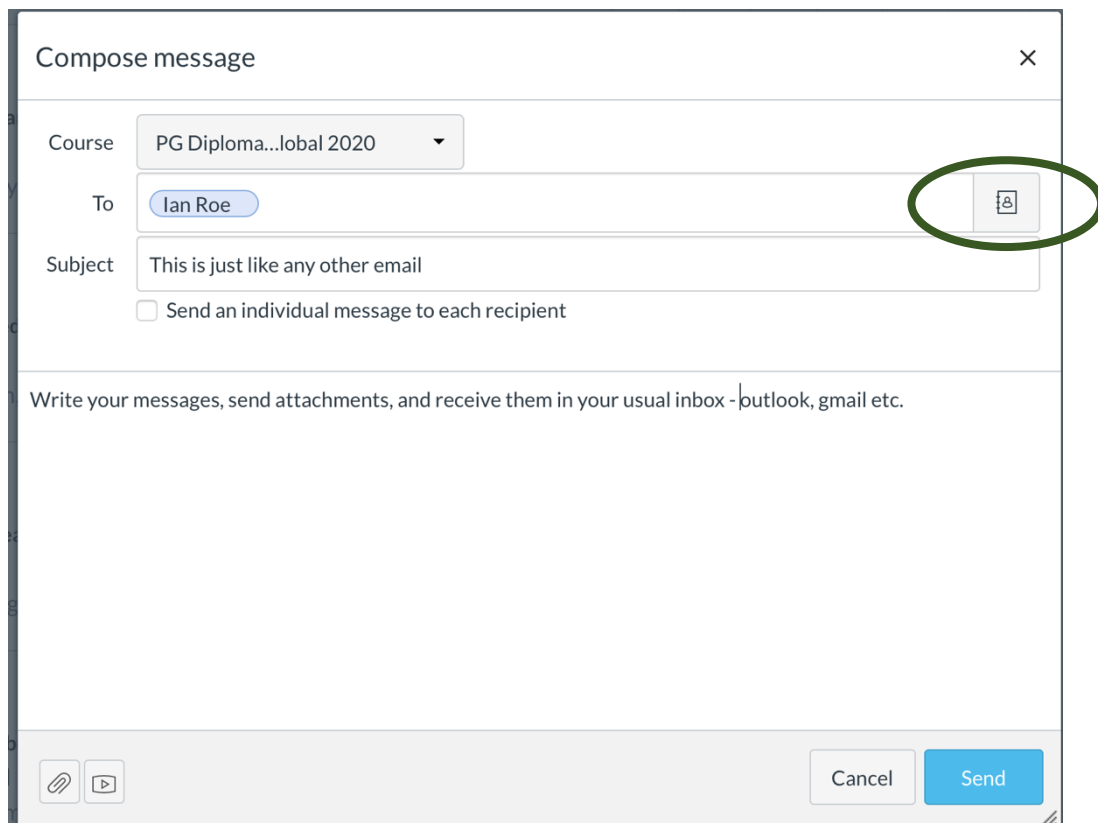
Compose message

×

Course PG Diploma...lobal 2020

To Ian Roe

Subject This is just like any other email

Send an individual message to each recipient

Write your messages, send attachments, and receive them in your usual inbox - outlook, gmail etc.

Cancel Send